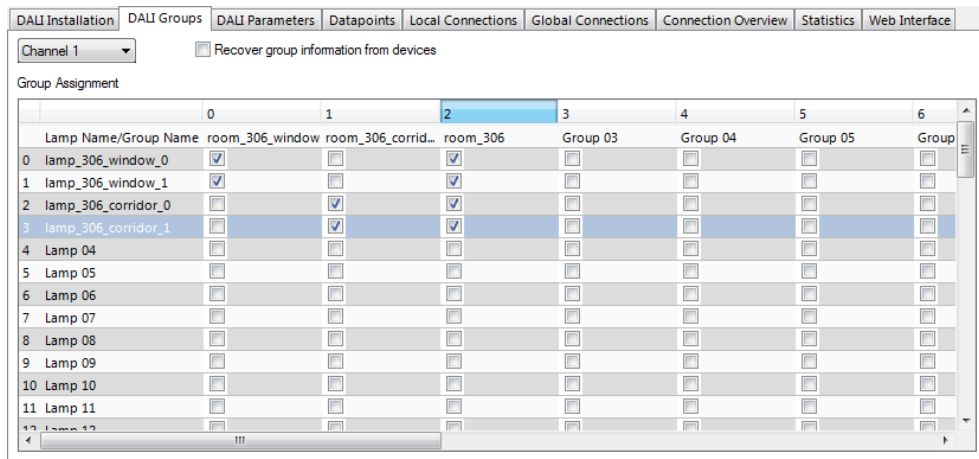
DALI Installation | DALI Groups | DALI Parameters | Datapoints | Local Connections | Global Connections | Connection Overview | Statistics | Web Interface

Channel 1

Recover group information from devices

Group Assignment

| | | 0 | 1 | 2 | 3 | 4 | 5 | 6 |
|---|---|---|---|---|---|---|---|---|
| | Lamp Name/Group Name | room_306_window | room_306_corrid... | room_306 | Group 03 | Group 04 | Group 05 | Group |
| 0 | lamp_306_window_0 | ☑ | ☐ | ☑ | ☐ | ☐ | ☐ | ☐ |
| 1 | lamp_306_window_1 | ☑ | ☐ | ☑ | ☐ | ☐ | ☐ | ☐ |
| 2 | lamp_306_corridor_0 | ☐ | ☑ | ☑ | ☐ | ☐ | ☐ | ☐ |
| 3 | lamp_306_corridor_1 | ☐ | ☑ | ☑ | ☐ | ☐ | ☐ | ☐ |
| 4 | Lamp 04 | ☐ | ☐ | ☐ | ☐ | ☐ | ☐ | ☐ |
| 5 | Lamp 05 | ☐ | ☐ | ☐ | ☐ | ☐ | ☐ | ☐ |
| 6 | Lamp 06 | ☐ | ☐ | ☐ | ☐ | ☐ | ☐ | ☐ |
| 7 | Lamp 07 | ☐ | ☐ | ☐ | ☐ | ☐ | ☐ | ☐ |
| 8 | Lamp 08 | ☐ | ☐ | ☐ | ☐ | ☐ | ☐ | ☐ |
| 9 | Lamp 09 | ☐ | ☐ | ☐ | ☐ | ☐ | ☐ | ☐ |
| 10 | Lamp 10 | ☐ | ☐ | ☐ | ☐ | ☐ | ☐ | ☐ |
| 11 | Lamp 11 | ☐ | ☐ | ☐ | ☐ | ☐ | ☐ | ☐ |
| 12 | Lamp 12 | ☐ | ☐ | ☐ | ☐ | ☐ | ☐ | ☐ |